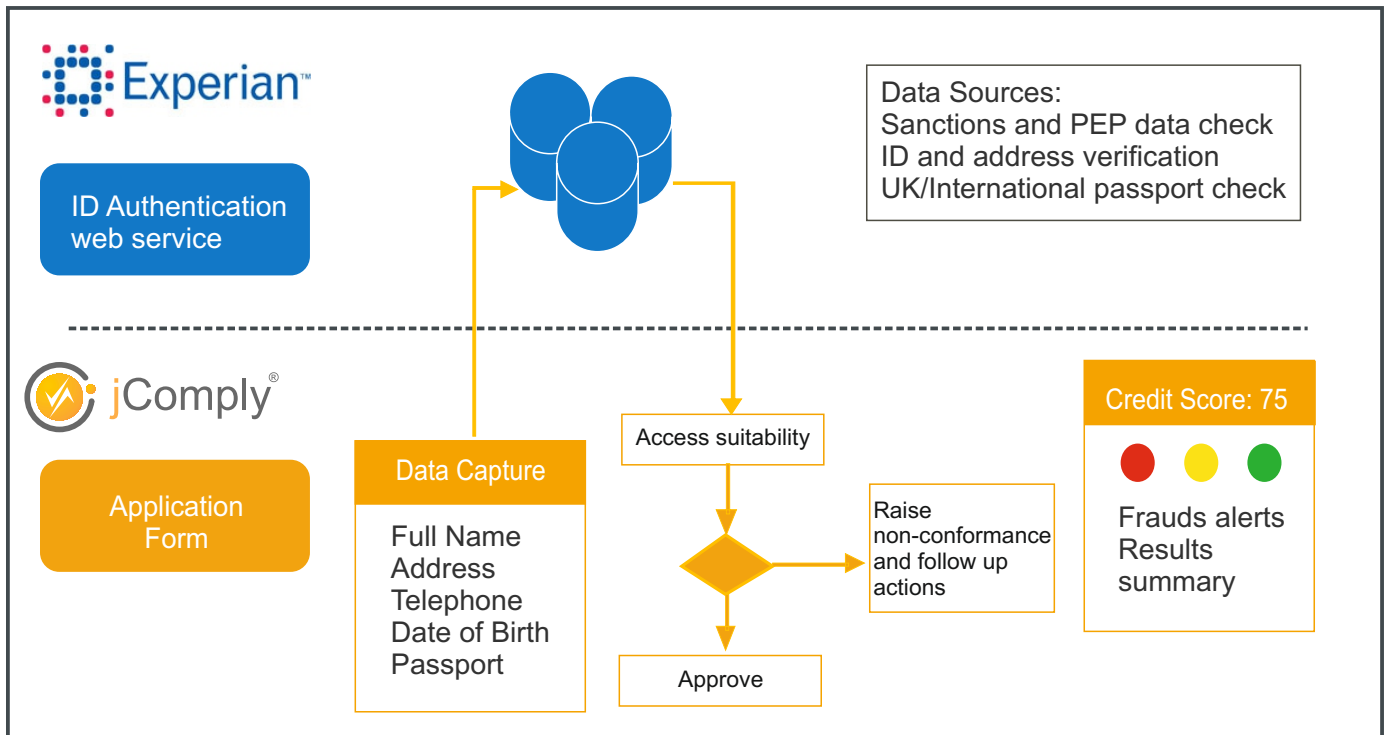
Experian™

ID Authentication web service

Data Sources:
Sanctions and PEP data check
ID and address verification
UK/International passport check

jComply®

Application Form

Data Capture

Full Name
Address
Telephone
Date of Birth
Passport

Access suitability

Raise non-conformance and follow up actions

Approve

Credit Score: 75

Frauds alerts
Results summary